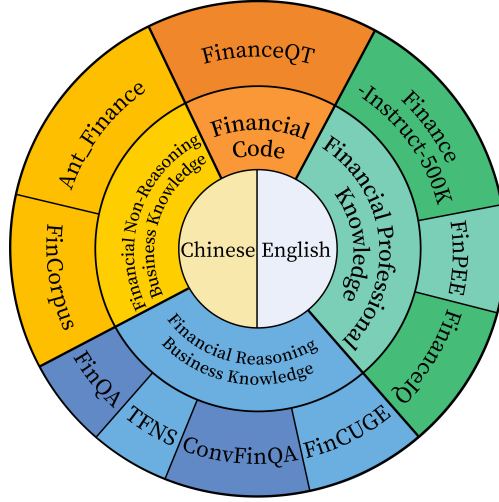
Chinese
English
Financial Code
Financial Professional Knowledge
Financial Reasoning Business Knowledge
Financial Non-Reasoning Business Knowledge
FinanceQT
Finance -Instruct-500K
FinPEE
FinanceIQ
FinCUGE
ConvFinQA
TFNS
FinQA
FinCorpus
Ant_Finance